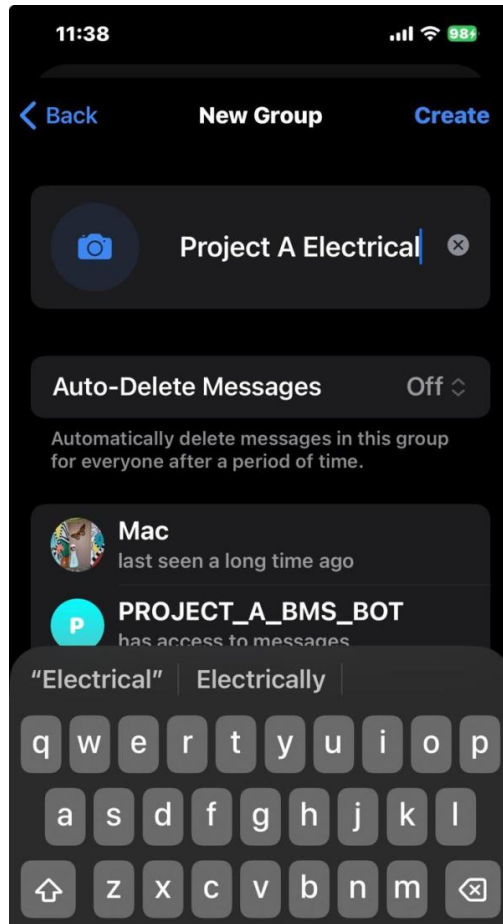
11:38

98

Back

New Group

Create

Project A Electrical

Auto-Delete Messages

Off

Automatically delete messages in this group for everyone after a period of time.

Mac

last seen a long time ago

P

PROJECT_A_BMS_BOT

has access to messages

"Electrical"

Electrically

q w e r t y u i o p

a s d f g h j k l

z x c v b n m